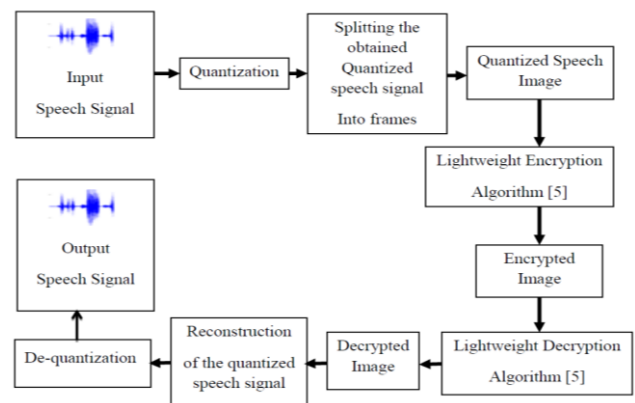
Input
Speech Signal

Quantization

Splitting the obtained Quantized speech signal
Into frames

Quantized Speech Image

Lightweight Encryption
Algorithm [5]

Encrypted Image

Lightweight Decryption
Algorithm [5]

Decrypted Image

Reconstruction of the quantized speech signal

De-quantization

Output
Speech Signal